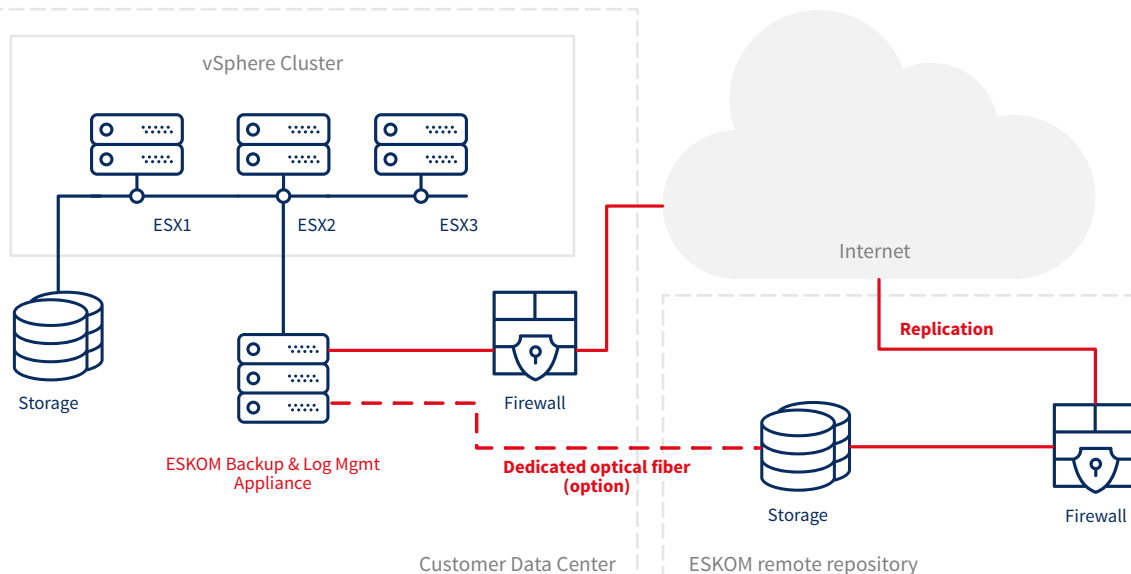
vSphere Cluster

ESX1

ESX2

ESX3

Internet

Storage

Firewall

Replication

ESKOM Backup & Log Mgmt Appliance

Dedicated optical fiber (option)

Storage

Firewall

Customer Data Center

ESKOM remote repository